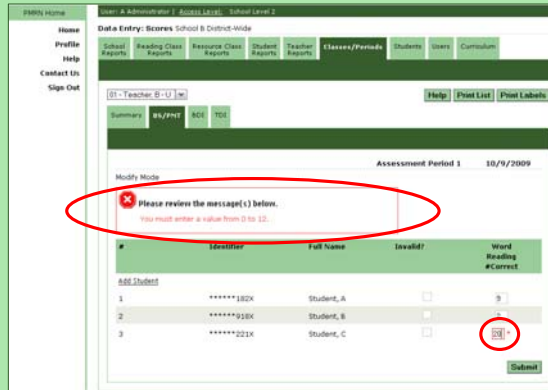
PMRN Home

Home
Profile
Help
Contact Us
Sign Out

User: A Administrator | Access Level: School Level 2

Data Entry: Scores School B District-Wide

School Reports | Reading Class Reports | Resource Class Reports | Student Reports | Teacher Reports | Classes/Periods | Students | Users | Curriculum

01 - Teacher, B - U

Help | Print List | Print Labels

Summary | BS/PNT | BDI | TDI

Assessment Period 1 10/9/2009

Modify Mode

Please review the message(s) below.
You must enter a value from 0 to 12.

| # | Identifier | Full Name | Invalid? | Word Reading #Correct |
|---|---|---|---|---|
| Add Student | | | | |
| 1 | ******182X | Student, A | | 9 |
| 2 | ******918X | Student, B | | 2 |
| 3 | ******221X | Student, C | | 20 * |

Submit